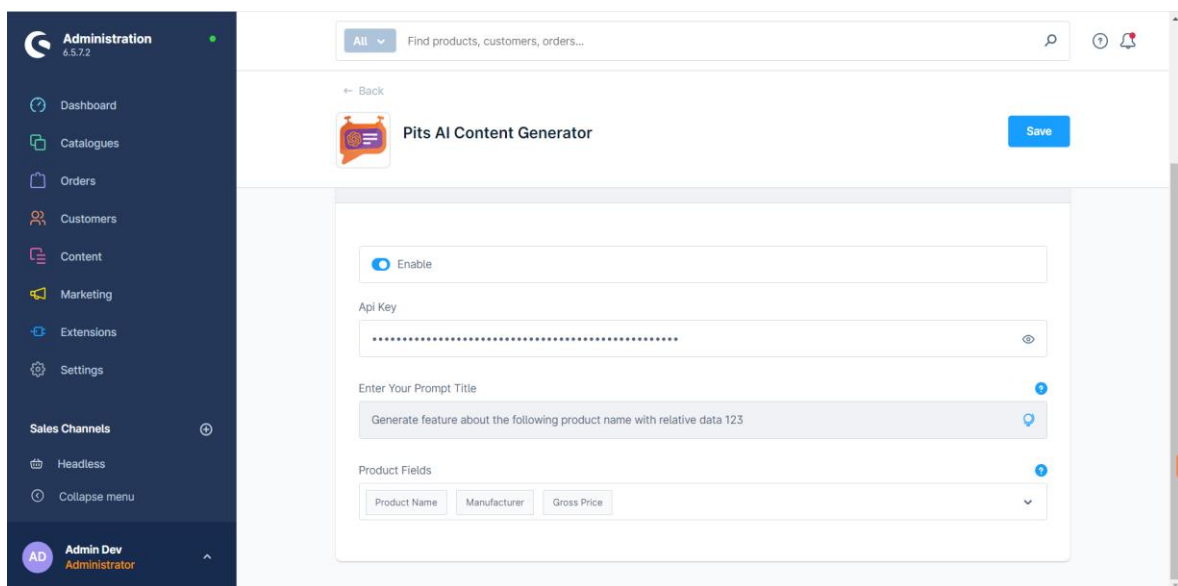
Administration
6.5.7.2

Dashboard
Catalogues
Orders
Customers
Content
Marketing
Extensions
Settings

Sales Channels
Headless
Collapse menu

AD Admin Dev
Administrator

All
Find products, customers, orders...

← Back

Pits AI Content Generator

Save

Enable

Api Key

••••••••••••••••••••••••••••••••••••••••••••••••••••

Enter Your Prompt Title

Generate feature about the following product name with relative data 123

Product Fields

Product Name
Manufacturer
Gross Price